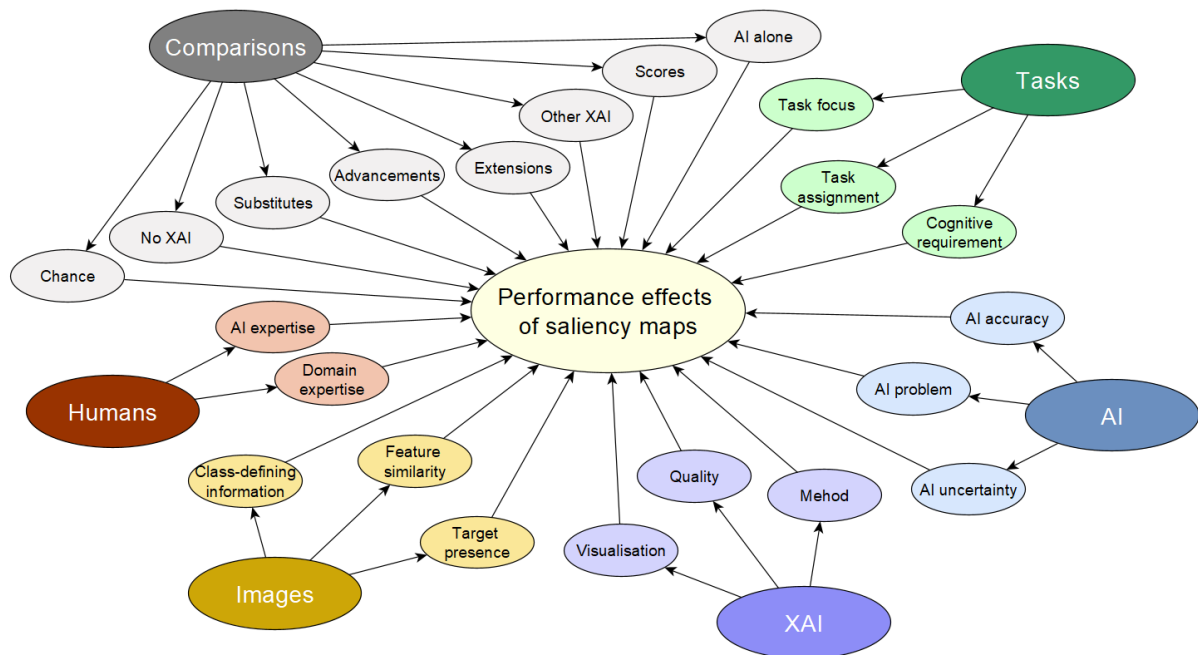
Comparisons

AI alone

Scores

Other XAI

Extensions

Advancements

Substitutes

No XAI

Chance

Tasks

Task focus

Task assignment

Cognitive requirement

Performance effects of saliency maps

AI expertise

Domain expertise

Humans

AI accuracy

AI problem

AI

AI uncertainty

Class-defining information

Feature similarity

Target presence

Images

Quality

Mehod

Visualisation

XAI